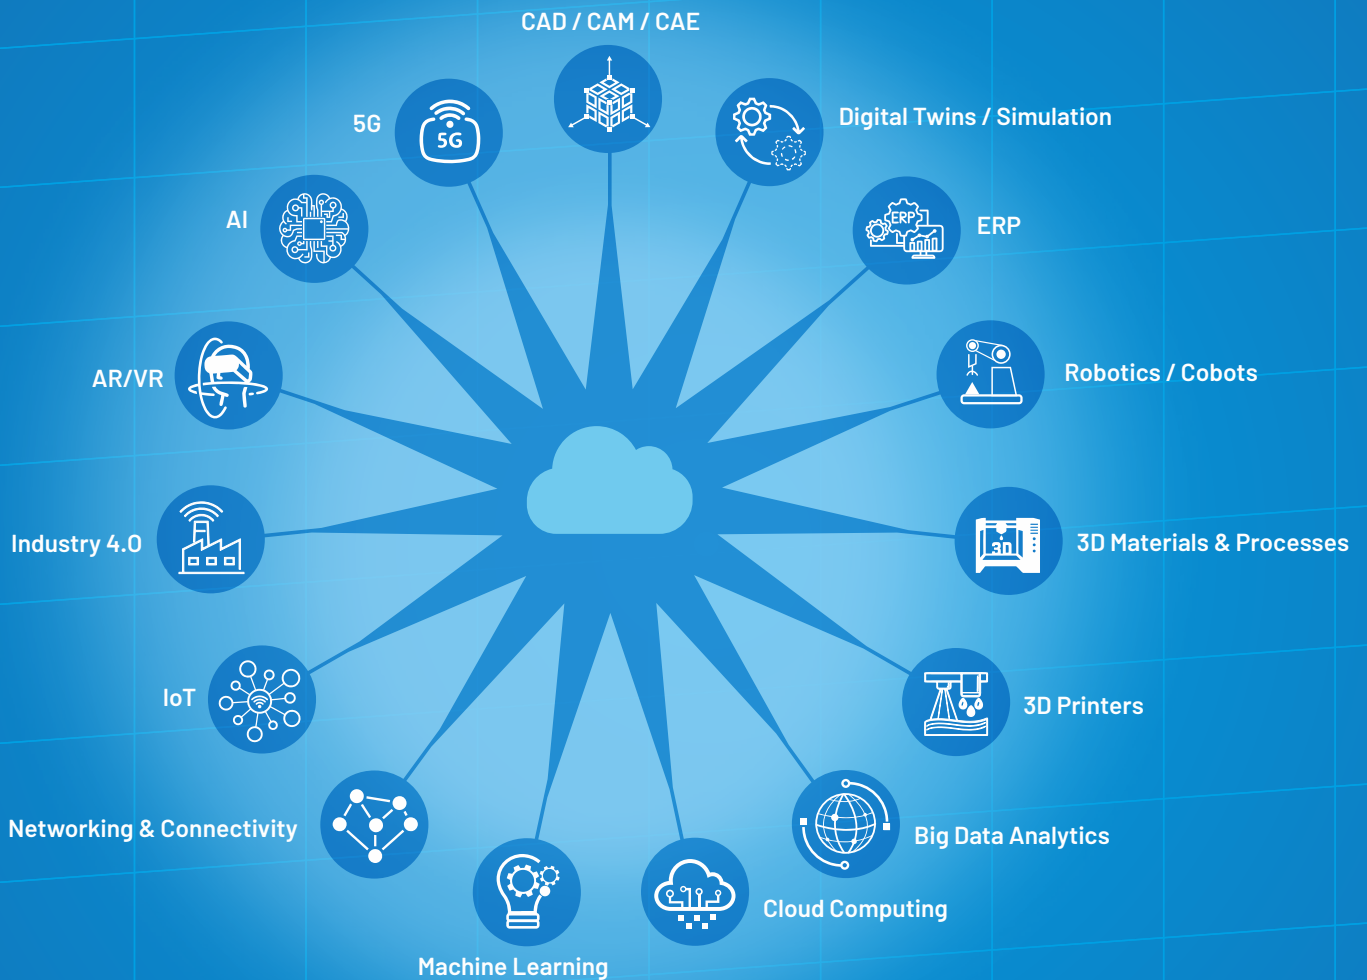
CAD / CAM / CAE

5G

Digital Twins / Simulation

AI

ERP

AR/VR

Robotics / Cobots

Industry 4.0

3D Materials & Processes

IoT

3D Printers

Networking & Connectivity

Big Data Analytics

Cloud Computing

Machine Learning

5G

ERP

3D